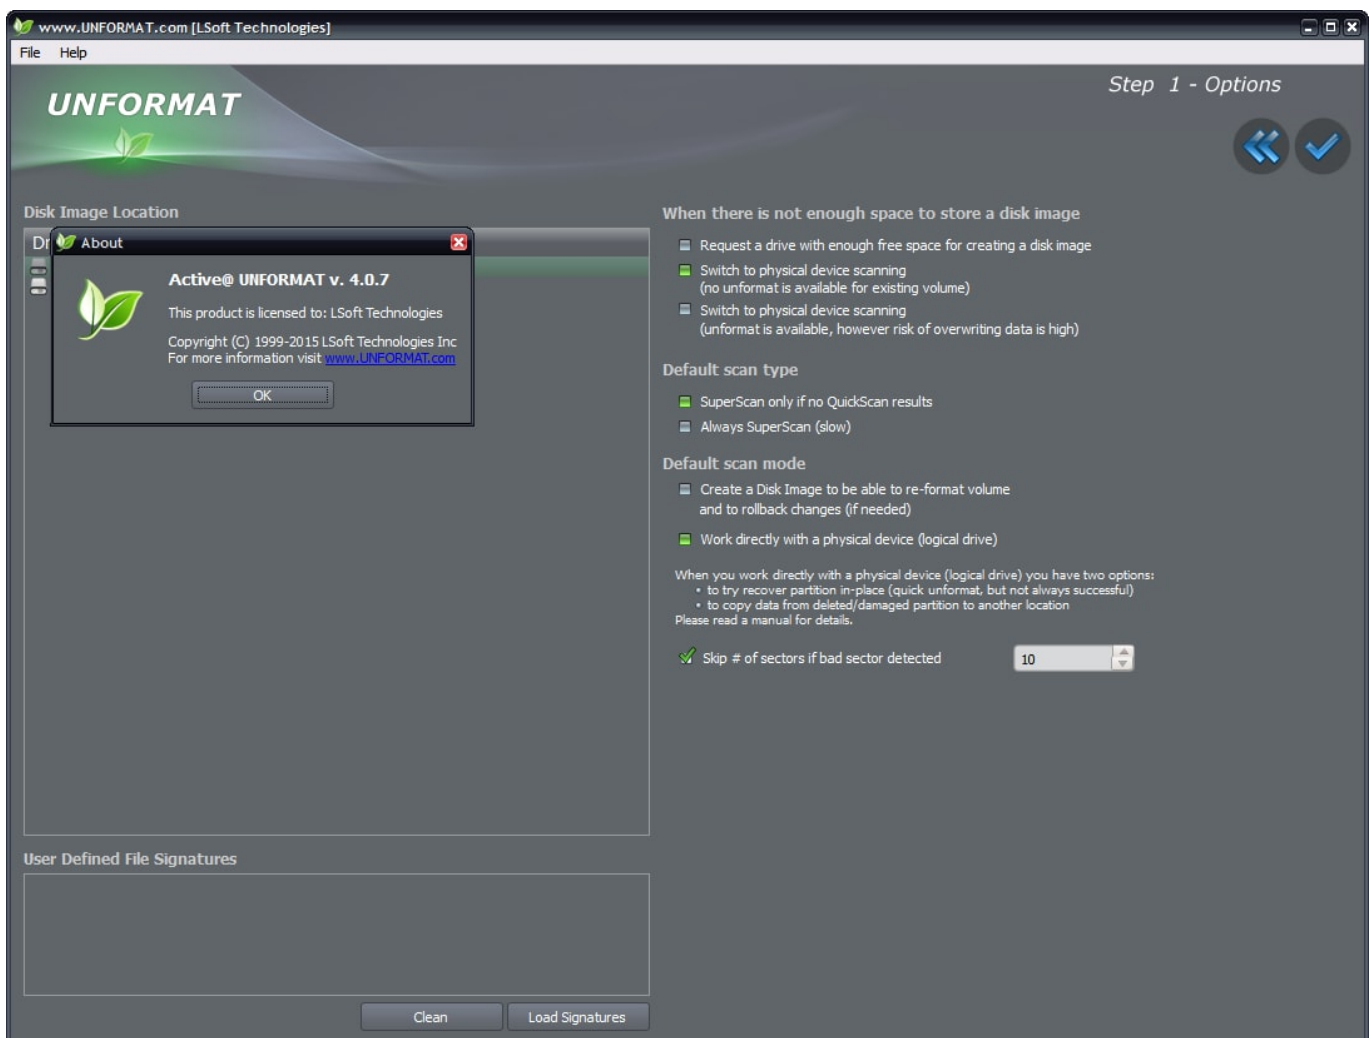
www.UNFORMAT.com [LSoft Technologies]

File Help

UNFORMAT

Step 1 - Options

Disk Image Location

Dr

About

Active@ UNFORMAT v. 4.0.7

This product is licensed to: LSoft Technologies

Copyright (C) 1999-2015 LSoft Technologies Inc
For more information visit www.UNFORMAT.com

OK

When there is not enough space to store a disk image

Request a drive with enough free space for creating a disk image

Switch to physical device scanning
(no unformat is available for existing volume)

Switch to physical device scanning
(unformat is available, however risk of overwriting data is high)

Default scan type

SuperScan only if no QuickScan results

Always SuperScan (slow)

Default scan mode

Create a Disk Image to be able to re-format volume and to rollback changes (if needed)

Work directly with a physical device (logical drive)

When you work directly with a physical device (logical drive) you have two options:
• to try recover partition in-place (quick unformat, but not always successful)
• to copy data from deleted/damaged partition to another location
Please read a manual for details.

Skip # of sectors if bad sector detected 10

User Defined File Signatures

Clean Load Signatures